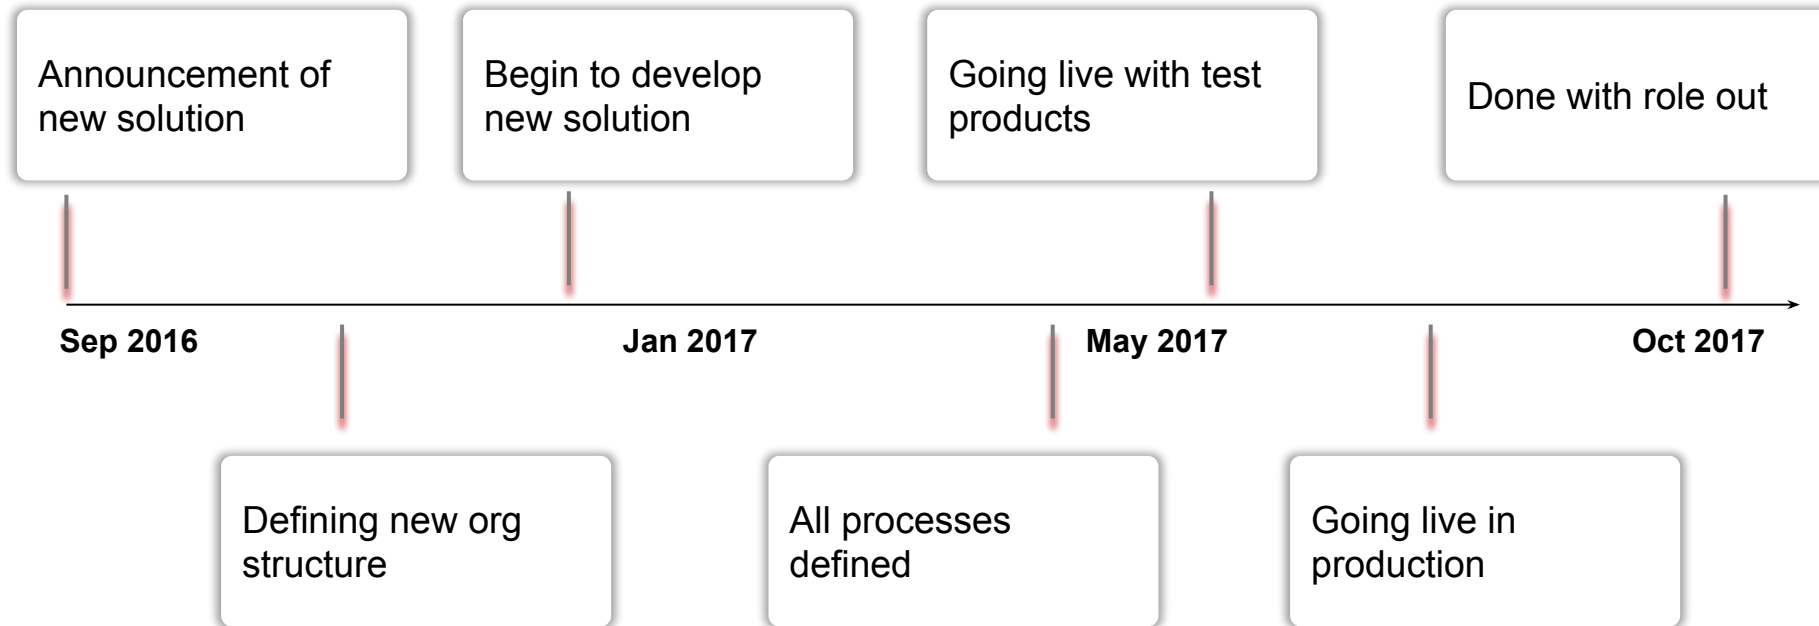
Announcement of new solution

Begin to develop new solution

Going live with test products

Done with role out

Sep 2016

Jan 2017

May 2017

Oct 2017

Defining new org structure

All processes defined

Going live in production